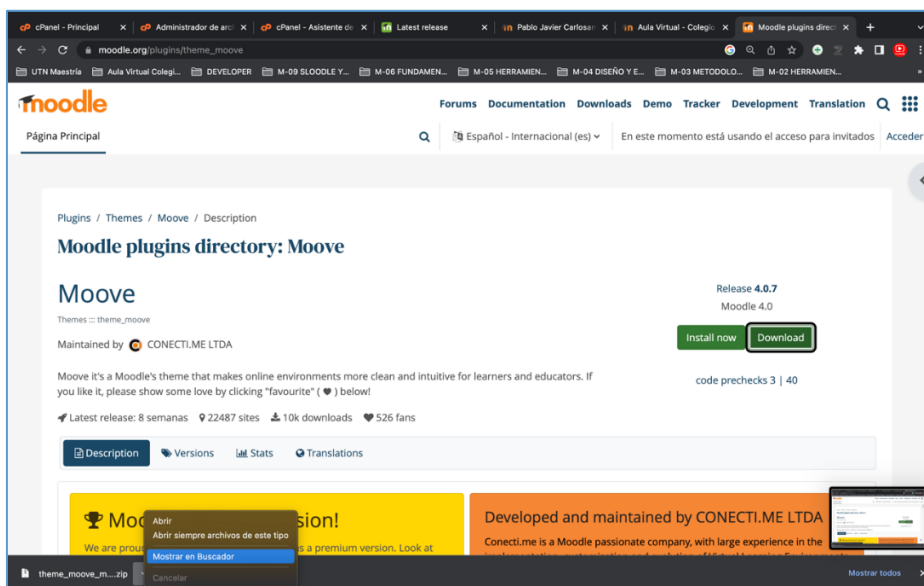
cPanel - Principal ×
Administrador de arc ×
cPanel - Asistente de ×
Latest release ×
Pablo Javier Carlosan ×
Aula Virtual - Colegio ×
Moodle plugins direc ×
+

moodle.org/plugins/theme_moove

UTN Maestría
Aula Virtual Colegi...
DEVELOPER
M-09 SLOODLE Y...
M-06 FUNDAMEN...
M-05 HERRAMIEN...
M-04 DISEÑO Y E...
M-03 METODOLO...
M-02 HERRAMIEN...

moodle
Forums Documentation Downloads Demo Tracker Development Translation

Página Principal
Español - Internacional (es)
En este momento está usando el acceso para invitados
Acceder

Plugins / Themes / Moove / Description

Moodle plugins directory: Moove

Moove
Themes ::: theme_moove
Maintained by CONECTI.ME LTDA

Release 4.0.7
Moodle 4.0
Install now
Download
code prechecks 3 | 40

Moove it's a Moodle's theme that makes online environments more clean and intuitive for learners and educators. If you like it, please show some love by clicking "favourite" ( ♥ ) below!

Latest release: 8 semanas
22487 sites
10k downloads
526 fans

Description
Versions
Stats
Translations

Moo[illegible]sion!
We are prou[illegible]s a premium version. Look at

Abrir
Abrir siempre archivos de este tipo
Mostrar en Buscador
Cancelar

Developed and maintained by CONECTI.ME LTDA
Conecti.me is a Moodle passionate company, with large experience in the
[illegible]

theme_moove_m....zip
Mostrar todos
×